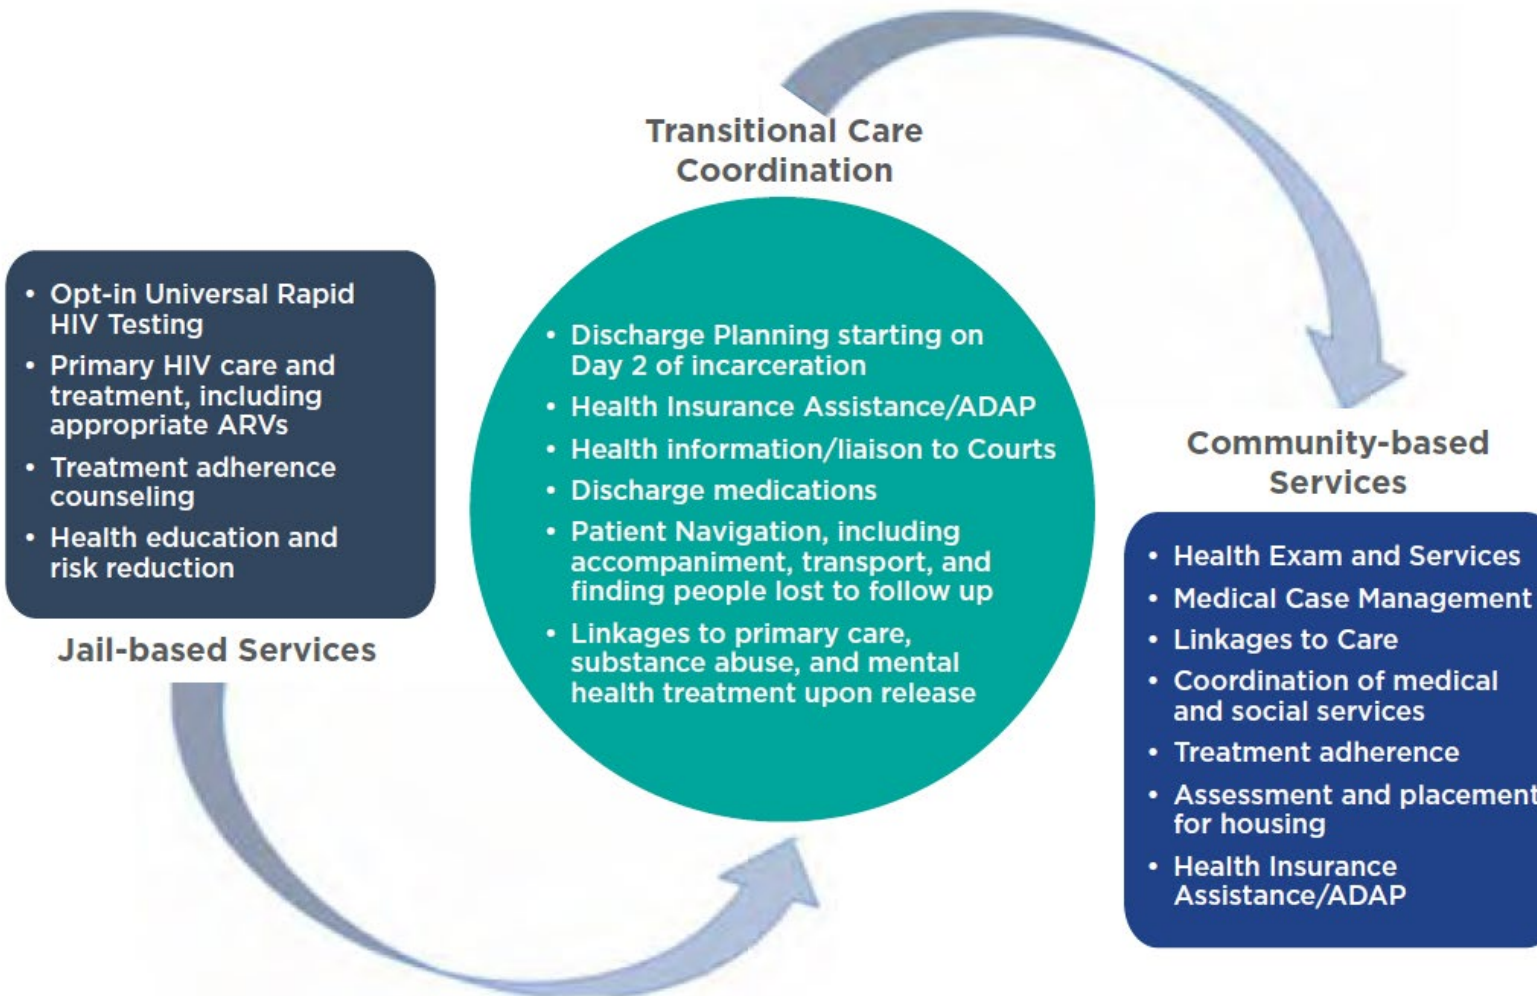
- Opt-in Universal Rapid HIV Testing
- Primary HIV care and treatment, including appropriate ARVs
- Treatment adherence counseling
- Health education and risk reduction

Jail-based Services

Transitional Care Coordination

- Discharge Planning starting on Day 2 of incarceration
- Health Insurance Assistance/ADAP
- Health information/liaison to Courts
- Discharge medications
- Patient Navigation, including accompaniment, transport, and finding people lost to follow up
- Linkages to primary care, substance abuse, and mental health treatment upon release

Community-based Services

- Health Exam and Services
- Medical Case Management
- Linkages to Care
- Coordination of medical and social services
- Treatment adherence
- Assessment and placement for housing
- Health Insurance Assistance/ADAP